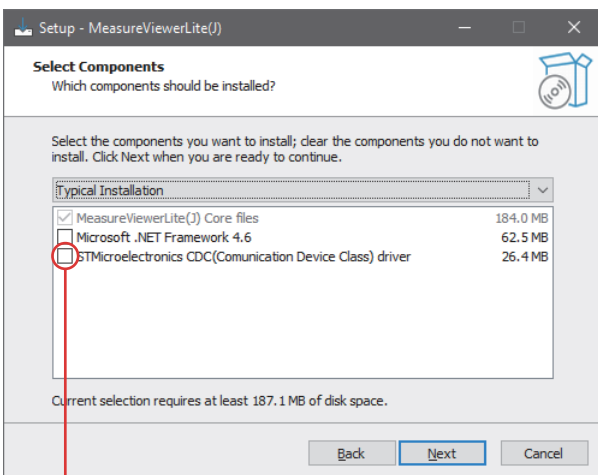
Setup - MeasureViewerLite(J)

Select Components
Which components should be installed?

Select the components you want to install; clear the components you do not want to install. Click Next when you are ready to continue.

Typical Installation

| | | |
|---|---|---|
| ✓ | MeasureViewerLite(J) Core files | 184.0 MB |
| | Microsoft .NET Framework 4.6 | 62.5 MB |
| | STMicroelectronics CDC(Comunication Device Class) driver | 26.4 MB |

Current selection requires at least 187.1 MB of disk space.

Back Next Cancel